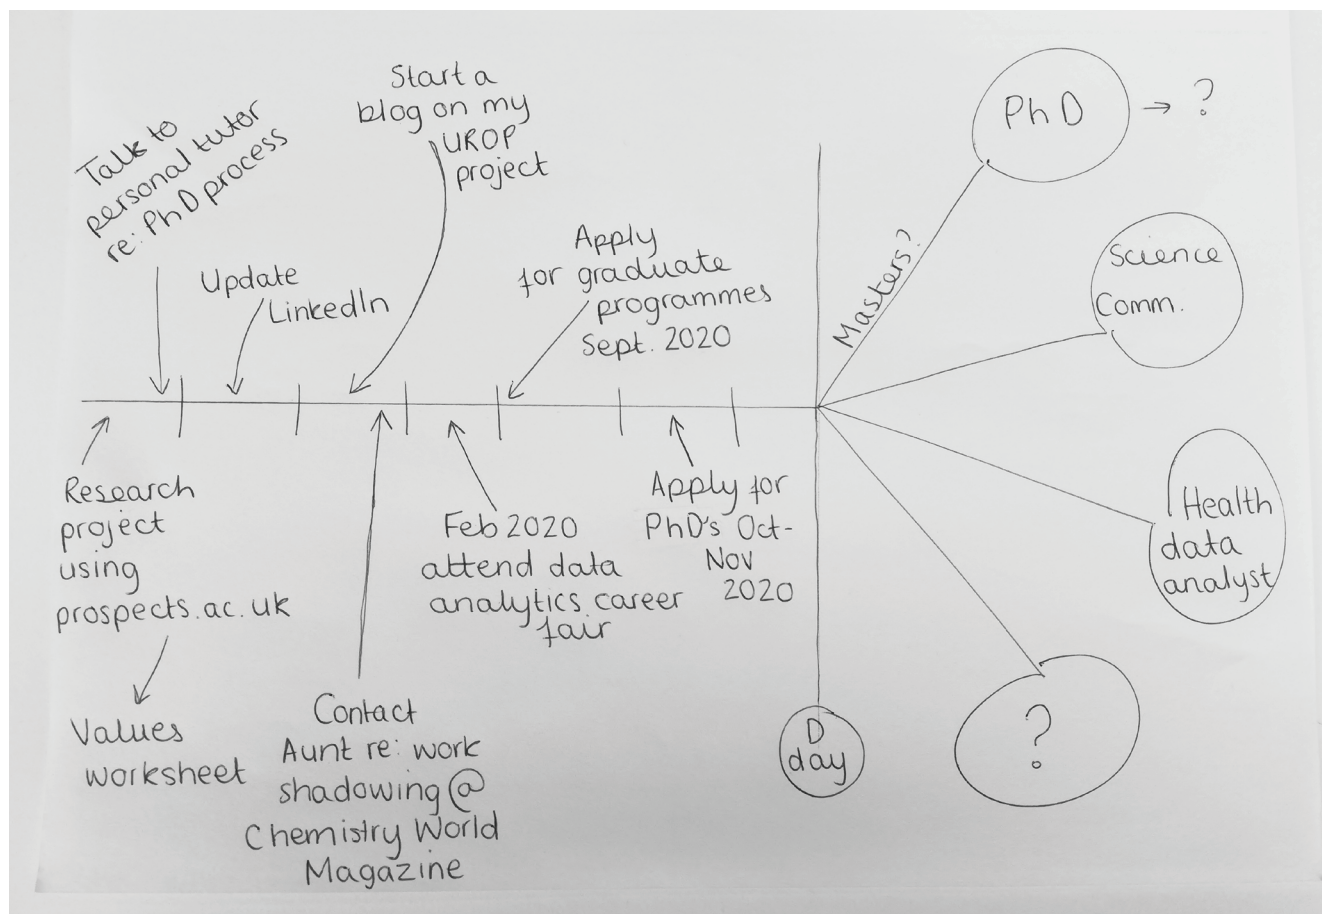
Talk to personal tutor re: PhD process

Update LinkedIn

Start a blog on my UROP project

Apply for graduate programmes Sept. 2020

Masters?

PhD → ?

Science Comm.

Health data analyst

?

Research project using prospects.ac.uk

Values worksheet

Contact Aunt re: work shadowing @ Chemistry World Magazine

Feb 2020 attend data analytics career fair

Apply for PhD's Oct-Nov 2020

D day